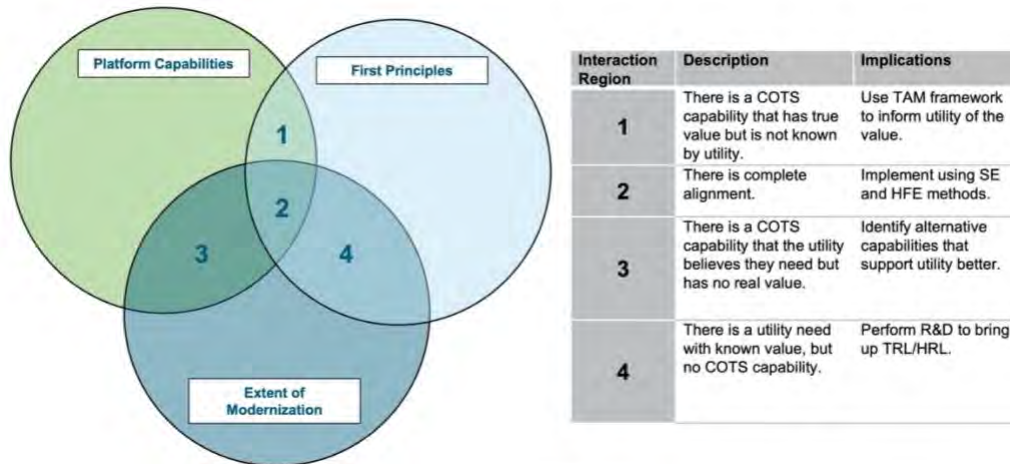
Platform Capabilities

First Principles

1

2

3

4

Extent of Modernization

| Interaction Region | Description | Implications |
|---|---|---|
| 1 | There is a COTS capability that has true value but is not known by utility. | Use TAM framework to inform utility of the value. |
| 2 | There is complete alignment. | Implement using SE and HFE methods. |
| 3 | There is a COTS capability that the utility believes they need but has no real value. | Identify alternative capabilities that support utility better. |
| 4 | There is a utility need with known value, but no COTS capability. | Perform R&D to bring up TRL/HRL. |